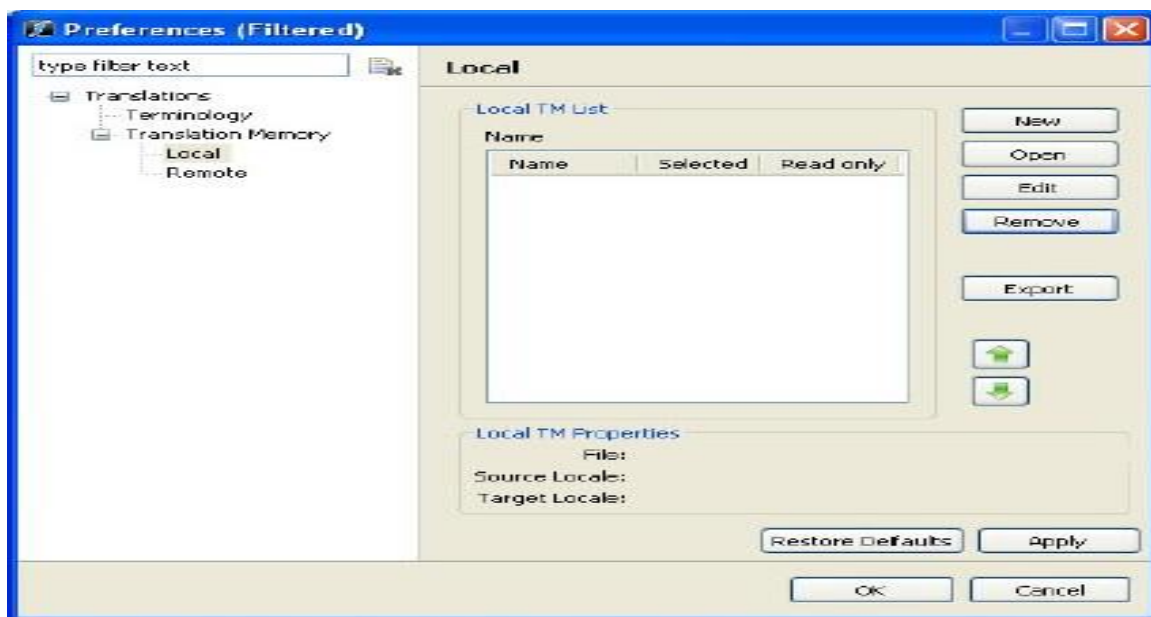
Preferences (Filtered)

type filter text

Translations
Terminology
Translation Memory
Local
Remote

Local

Local TM List

Name

| Name | Selected | Read only |
|---|---|---|

New
Open
Edit
Remove
Export

Local TM Properties
File:
Source Locale:
Target Locale:

Restore Defaults
Apply

OK
Cancel